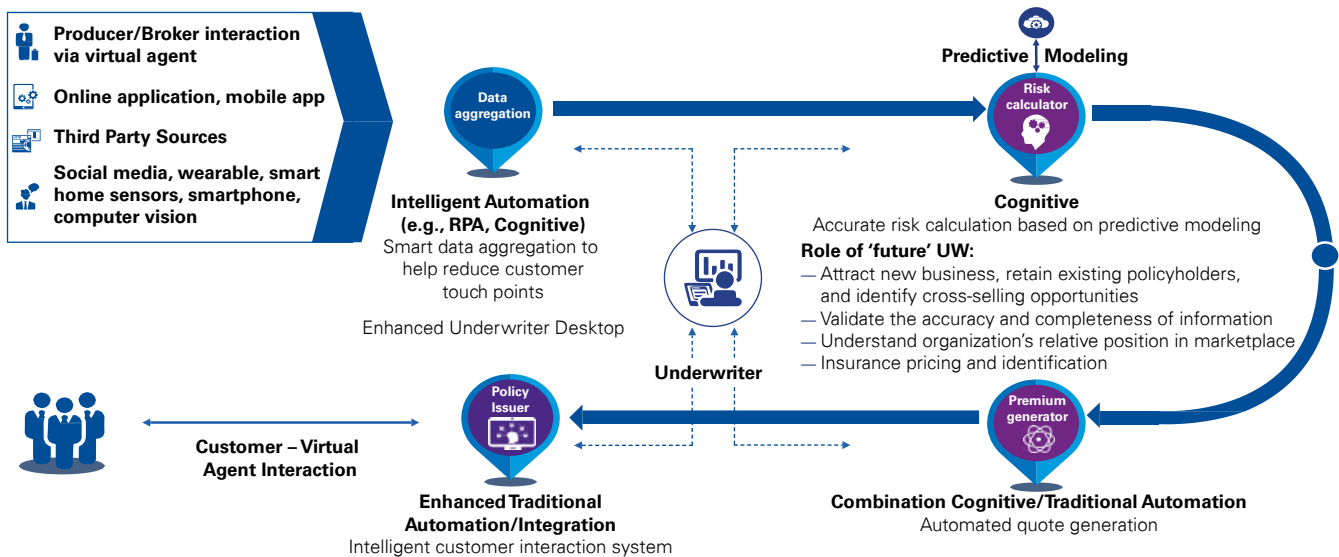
Producer/Broker interaction via virtual agent

Online application, mobile app

Third Party Sources

Social media, wearable, smart home sensors, smartphone, computer vision

Data aggregation

Intelligent Automation (e.g., RPA, Cognitive)
Smart data aggregation to help reduce customer touch points

Enhanced Underwriter Desktop

Predictive Modeling

Risk calculator

Cognitive
Accurate risk calculation based on predictive modeling

Role of 'future' UW:
— Attract new business, retain existing policyholders, and identify cross-selling opportunities
— Validate the accuracy and completeness of information
— Understand organization's relative position in marketplace
— Insurance pricing and identification

Underwriter

Customer – Virtual Agent Interaction

Policy Issuer

Enhanced Traditional Automation/Integration
Intelligent customer interaction system

Premium generator

Combination Cognitive/Traditional Automation
Automated quote generation